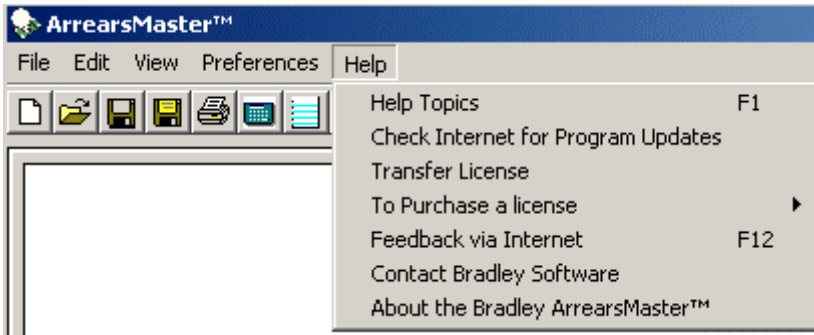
ArrearsMaster™

File Edit View Preferences Help

Help Topics F1
Check Internet for Program Updates
Transfer License
To Purchase a license
Feedback via Internet F12
Contact Bradley Software
About the Bradley ArrearsMaster™